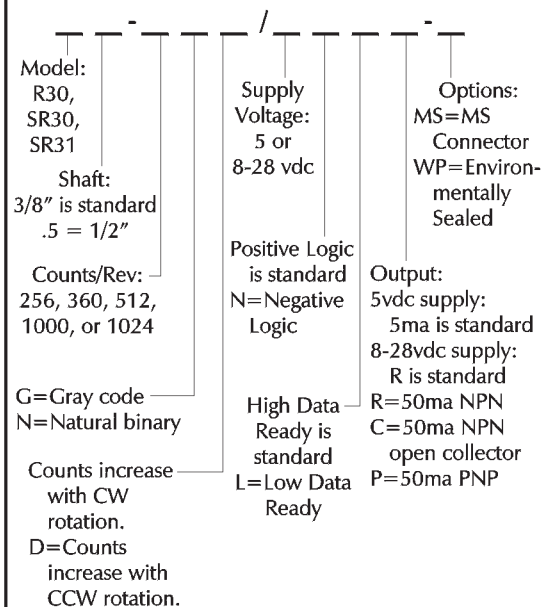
_ _-_ _ _ _/_ _ _ _-_

Model:
R30,
SR30,
SR31

Shaft:
3/8″ is standard
.5 = 1/2″

Counts/Rev:
256, 360, 512,
1000, or 1024

G=Gray code
N=Natural binary

Counts increase with CW rotation.
D=Counts increase with CCW rotation.

Supply Voltage:
5 or
8-28 vdc

Positive Logic is standard
N=Negative Logic

High Data Ready is standard
L=Low Data Ready

Options:
MS=MS Connector
WP=Environmentally Sealed

Output:
5vdc supply:
5ma is standard
8-28vdc supply:
R is standard
R=50ma NPN
C=50ma NPN open collector
P=50ma PNP